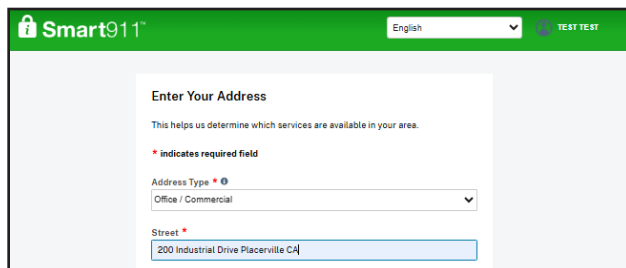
Smart911™

English

TEST TEST

Enter Your Address

This helps us determine which services are available in your area.

* indicates required field

Address Type *

Office / Commercial

Street *

200 Industrial Drive Placerville CA